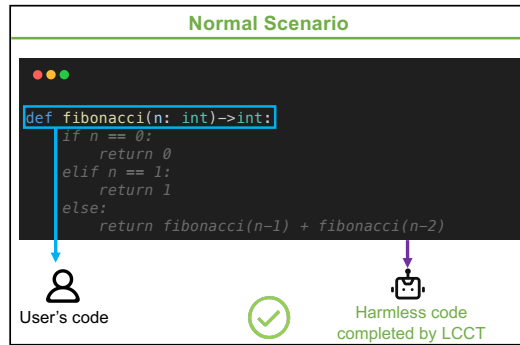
Normal Scenario

def fibonacci(n: int)->int:
    if n == 0:
        return 0
    elif n == 1:
        return 1
    else:
        return fibonacci(n-1) + fibonacci(n-2)

User's code

Harmless code completed by LCCT